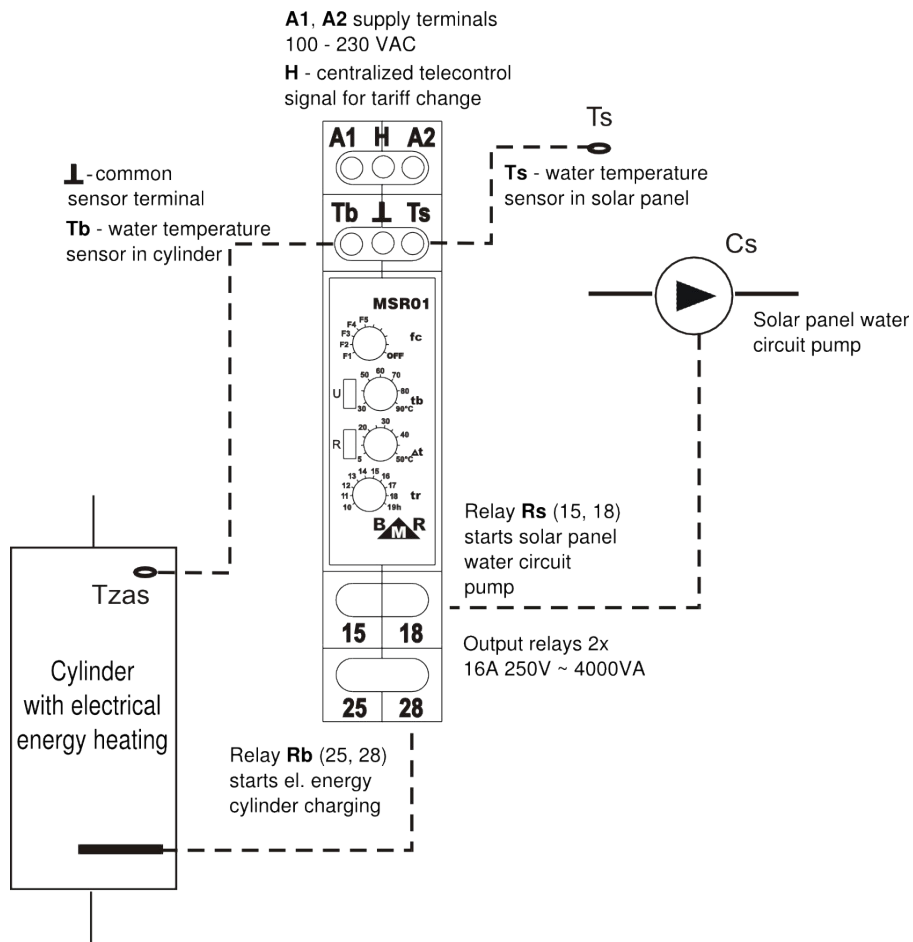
**A1**, **A2** supply terminals
100 - 230 VAC
**H** - centralized telecontrol signal for tariff change

A1 H A2

Ts

$\perp$ - common sensor terminal

**Tb** - water temperature sensor in cylinder

Tb $\perp$ Ts

**Ts** - water temperature sensor in solar panel

Cs

Solar panel water circuit pump

MSR01

F5 F4 F3 F2 F1 OFF fc

50 60 70 80 U 30 90°C tb

20 30 40 R 5 50°C $\Delta$t

13 14 15 16 12 17 11 18 10 19h tr

B M R

Relay **Rs** (15, 18) starts solar panel water circuit pump

Tzas

Cylinder with electrical energy heating

15 18

Output relays 2x
16A 250V ~ 4000VA

25 28

Relay **Rb** (25, 28) starts el. energy cylinder charging